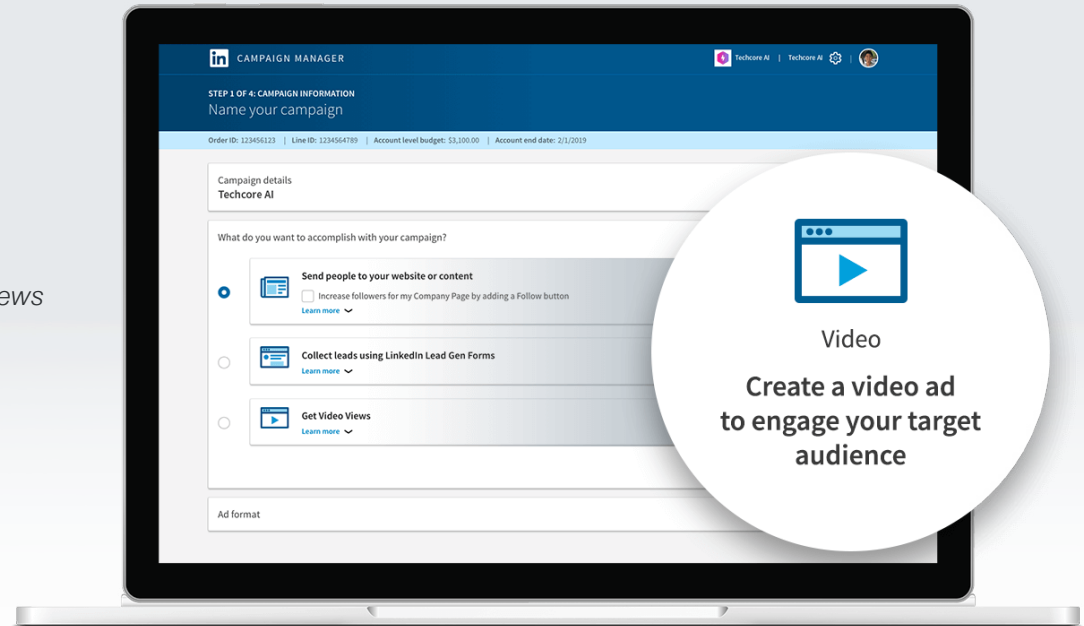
ews

in CAMPAIGN MANAGER

Techcore AI | Techcore AI

STEP 1 OF 4: CAMPAIGN INFORMATION
Name your campaign

Order ID: 123456123 | Line ID: 1234564789 | Account level budget: $3,100.00 | Account end date: 2/1/2019

Campaign details
Techcore AI

What do you want to accomplish with your campaign?

Send people to your website or content
Increase followers for my Company Page by adding a Follow button
Learn more

Collect leads using LinkedIn Lead Gen Forms
Learn more

Get Video Views
Learn more

Ad format

Video

Create a video ad to engage your target audience